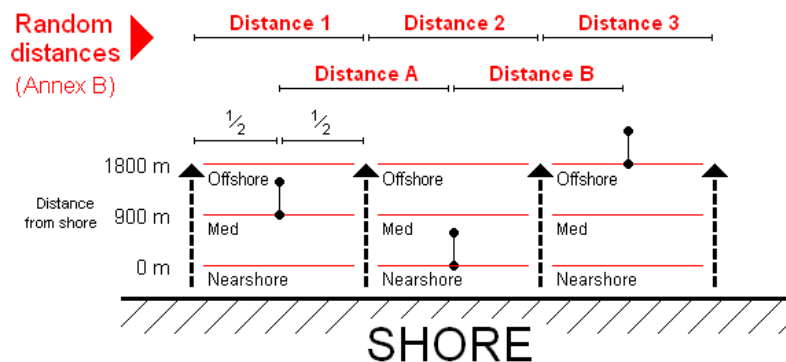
Random distances
(Annex B)

Distance 1
Distance 2
Distance 3

Distance A
Distance B

$\frac{1}{2}$
$\frac{1}{2}$

1800 m
900 m
0 m

Distance from shore

Offshore
Med
Nearshore

Offshore
Med
Nearshore

Offshore
Med
Nearshore

SHORE